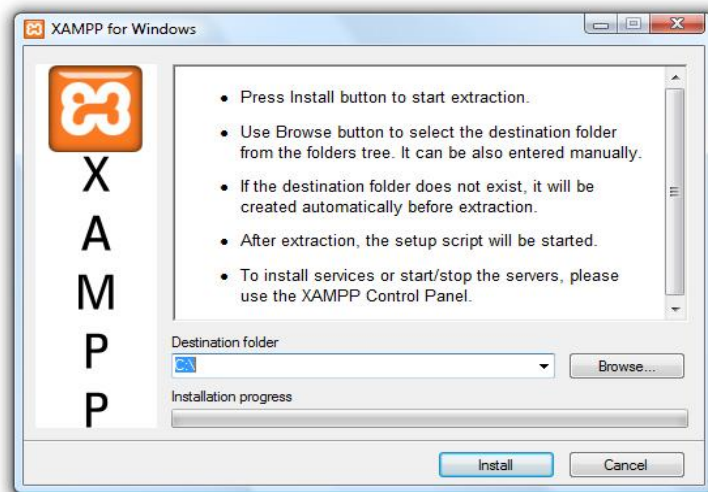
XAMPP for Windows

X
A
M
P
P

• Press Install button to start extraction.

• Use Browse button to select the destination folder from the folders tree. It can be also entered manually.

• If the destination folder does not exist, it will be created automatically before extraction.

• After extraction, the setup script will be started.

• To install services or start/stop the servers, please use the XAMPP Control Panel.

Destination folder

C:\

Browse...

Installation progress

Install

Cancel